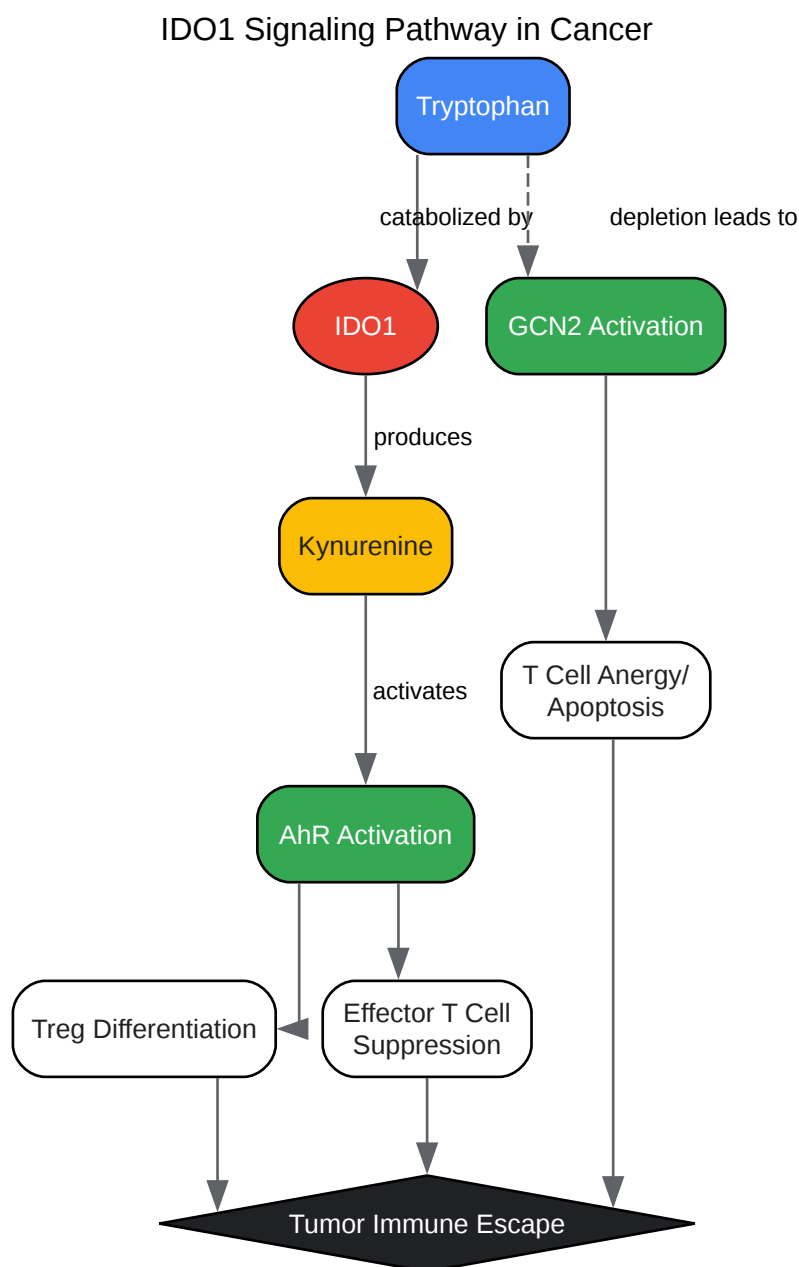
IDO1 Signaling Pathway in Cancer

Tryptophan

catabolized by

depletion leads to

IDO1

GCN2 Activation

produces

Kynurenine

activates

T Cell Anergy/ Apoptosis

AhR Activation

Treg Differentiation

Effector T Cell Suppression

Tumor Immune Escape